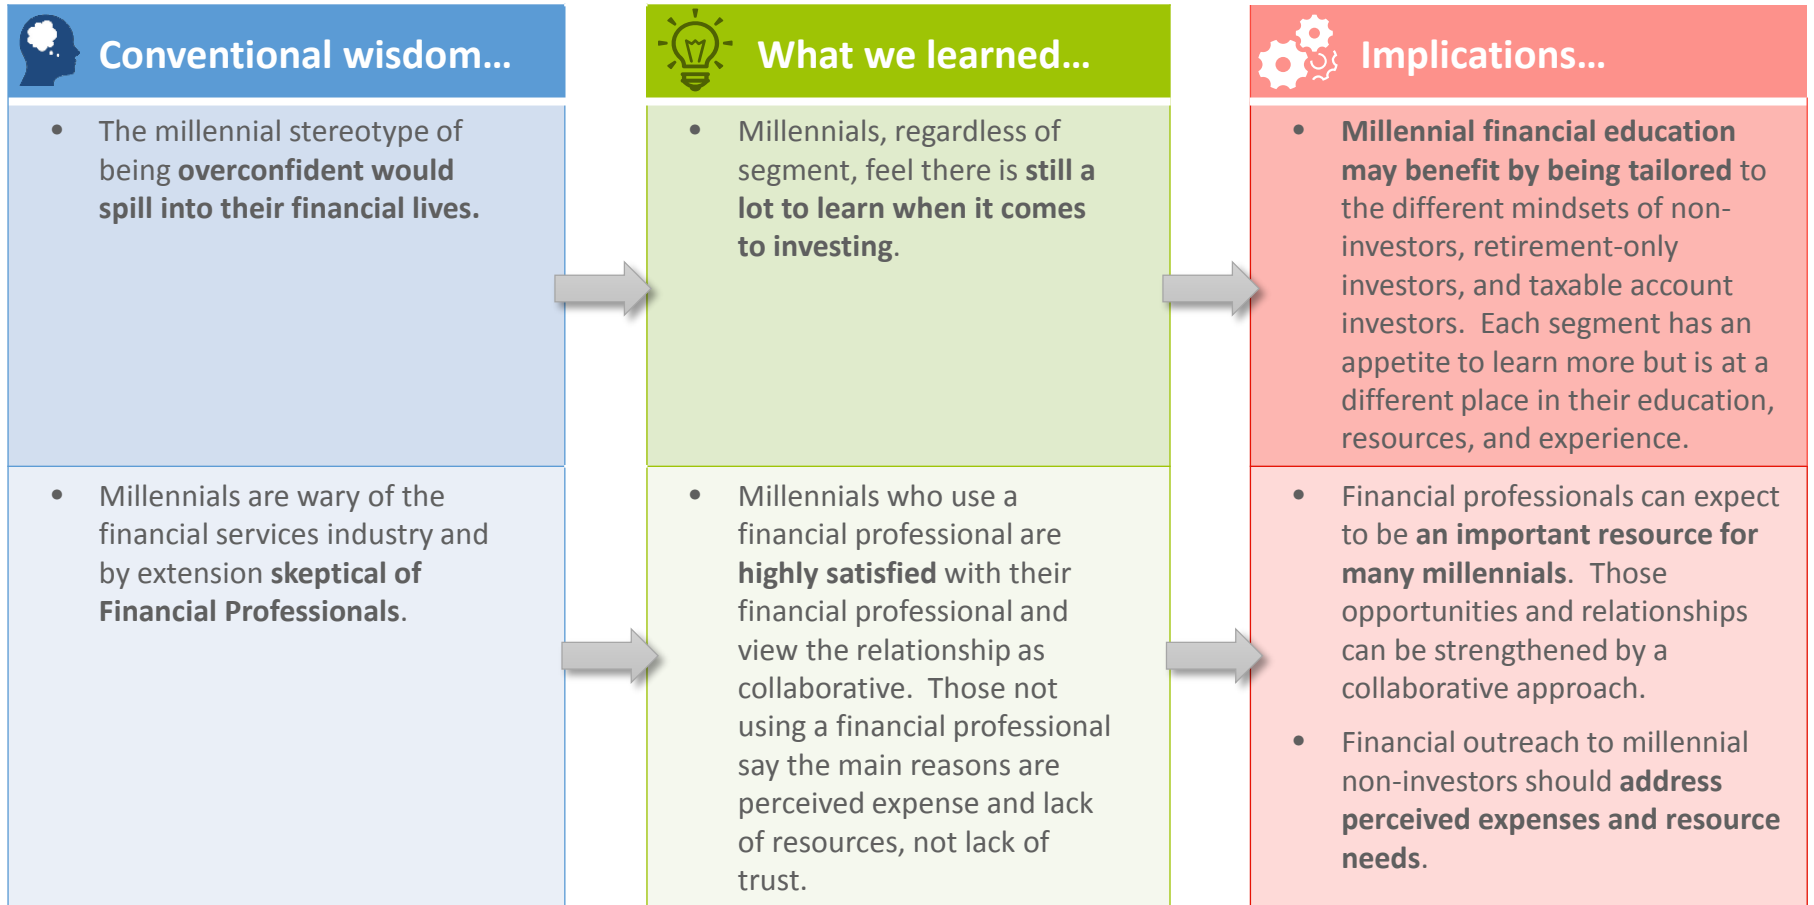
Conventional wisdom…

- The millennial stereotype of being overconfident would spill into their financial lives.

- Millennials are wary of the financial services industry and by extension skeptical of Financial Professionals.

What we learned…

- Millennials, regardless of segment, feel there is still a lot to learn when it comes to investing.

- Millennials who use a financial professional are highly satisfied with their financial professional and view the relationship as collaborative. Those not using a financial professional say the main reasons are perceived expense and lack of resources, not lack of trust.

Implications…

- Millennial financial education may benefit by being tailored to the different mindsets of non-investors, retirement-only investors, and taxable account investors. Each segment has an appetite to learn more but is at a different place in their education, resources, and experience.

- Financial professionals can expect to be an important resource for many millennials. Those opportunities and relationships can be strengthened by a collaborative approach.

- Financial outreach to millennial non-investors should address perceived expenses and resource needs.